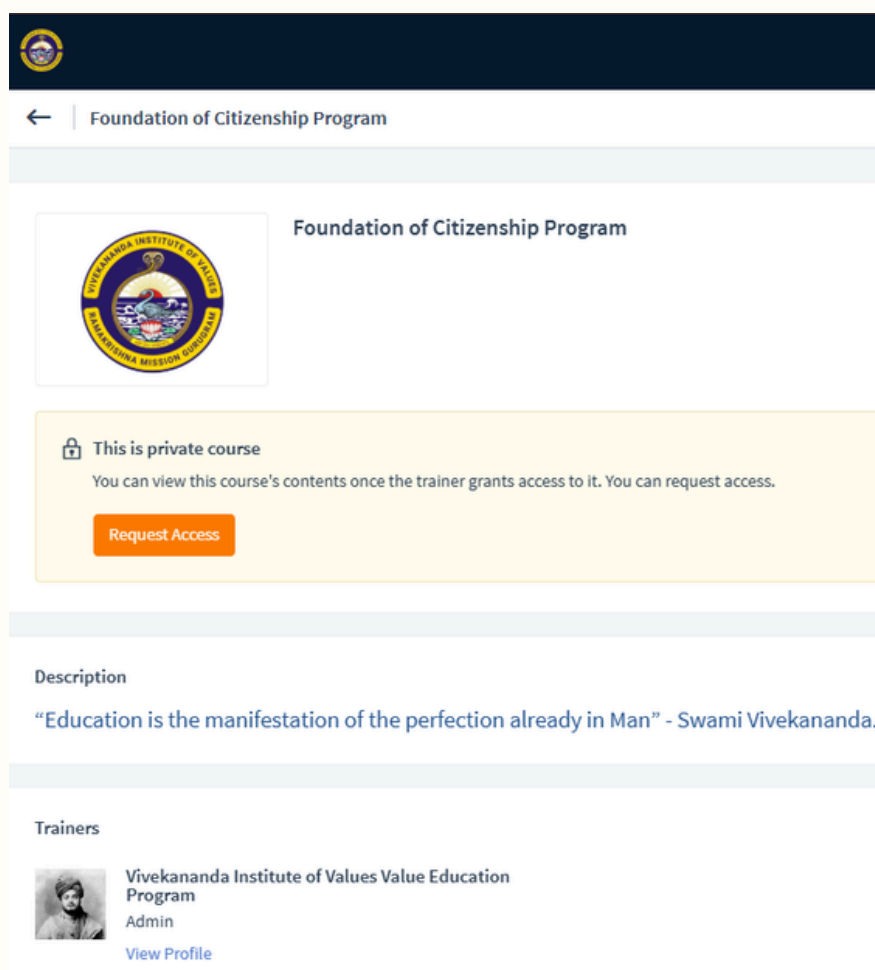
Foundation of Citizenship Program

Foundation of Citizenship Program

VIVEKANANDA INSTITUTE OF VALUES
RAMAKRISHNA MISSION GURUGRAM

This is private course
You can view this course's contents once the trainer grants access to it. You can request access.

Request Access

Description

"Education is the manifestation of the perfection already in Man" - Swami Vivekananda.

Trainers

Vivekananda Institute of Values Value Education Program
Admin
View Profile